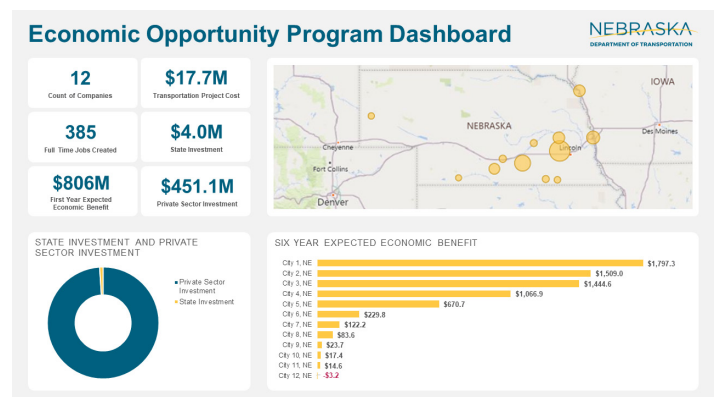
Economic Opportunity Program Dashboard

NEBRASKA
DEPARTMENT OF TRANSPORTATION

12
Count of Companies

$17.7M
Transportation Project Cost

385
Full Time Jobs Created

$4.0M
State Investment

$806M
First Year Expected Economic Benefit

$451.1M
Private Sector Investment

IOWA
NEBRASKA
Des Moines
Lincoln
Cheyenne
Fort Collins
Denver

STATE INVESTMENT AND PRIVATE SECTOR INVESTMENT

Private Sector Investment
State Investment

SIX YEAR EXPECTED ECONOMIC BENEFIT

| City | Benefit |
|---|---|
| City 1, NE | $1,797.3 |
| City 2, NE | $1,509.0 |
| City 3, NE | $1,444.6 |
| City 4, NE | $1,066.9 |
| City 5, NE | $670.7 |
| City 6, NE | $229.8 |
| City 7, NE | $122.2 |
| City 8, NE | $83.6 |
| City 9, NE | $23.7 |
| City 10, NE | $17.4 |
| City 11, NE | $14.6 |
| City 12, NE | -$3.2 |